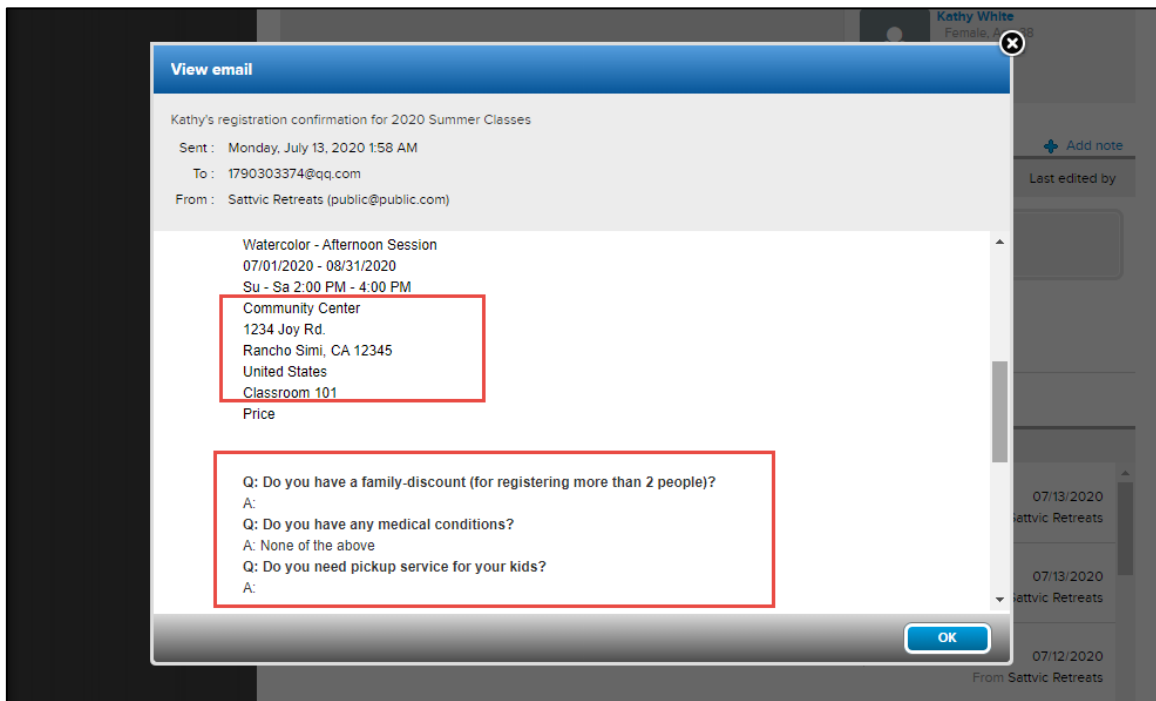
Kathy White
Female, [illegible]8

View email

Kathy's registration confirmation for 2020 Summer Classes
Sent : Monday, July 13, 2020 1:58 AM
To : 1790303374@qq.com
From : Sattvic Retreats (public@public.com)

Add note
Last edited by

Watercolor - Afternoon Session
07/01/2020 - 08/31/2020
Su - Sa 2:00 PM - 4:00 PM
Community Center
1234 Joy Rd.
Rancho Simi, CA 12345
United States
Classroom 101
Price

Q: Do you have a family-discount (for registering more than 2 people)?
A:
Q: Do you have any medical conditions?
A: None of the above
Q: Do you need pickup service for your kids?
A:

07/13/2020
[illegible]attvic Retreats
07/13/2020
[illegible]attvic Retreats
07/12/2020
From Sattvic Retreats

OK